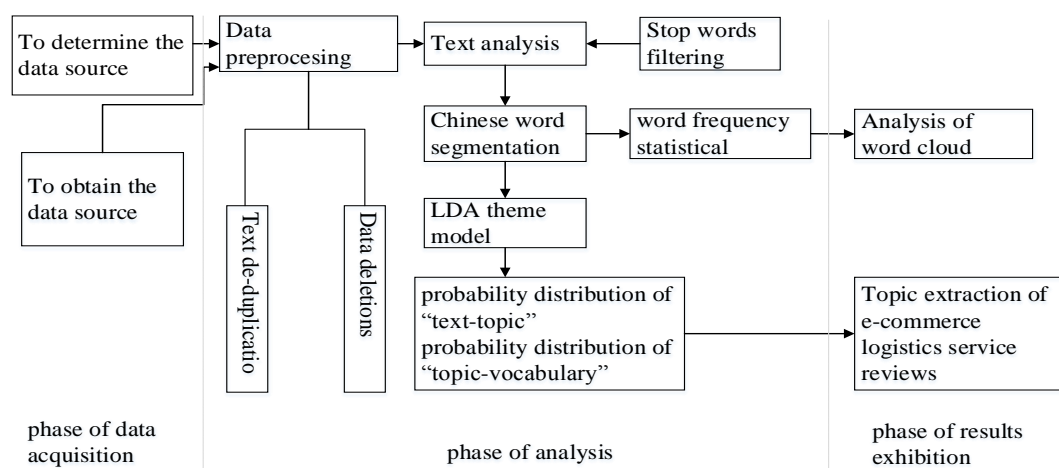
To determine the data source

To obtain the data source

Data preprocesing

Text de-duplicatio

Data deletions

Text analysis

Stop words filtering

Chinese word segmentation

word frequency statistical

Analysis of word cloud

LDA theme model

probability distribution of "text-topic" probability distribution of "topic-vocabulary"

Topic extraction of e-commerce logistics service reviews

phase of data acquisition

phase of analysis

phase of results exhibition